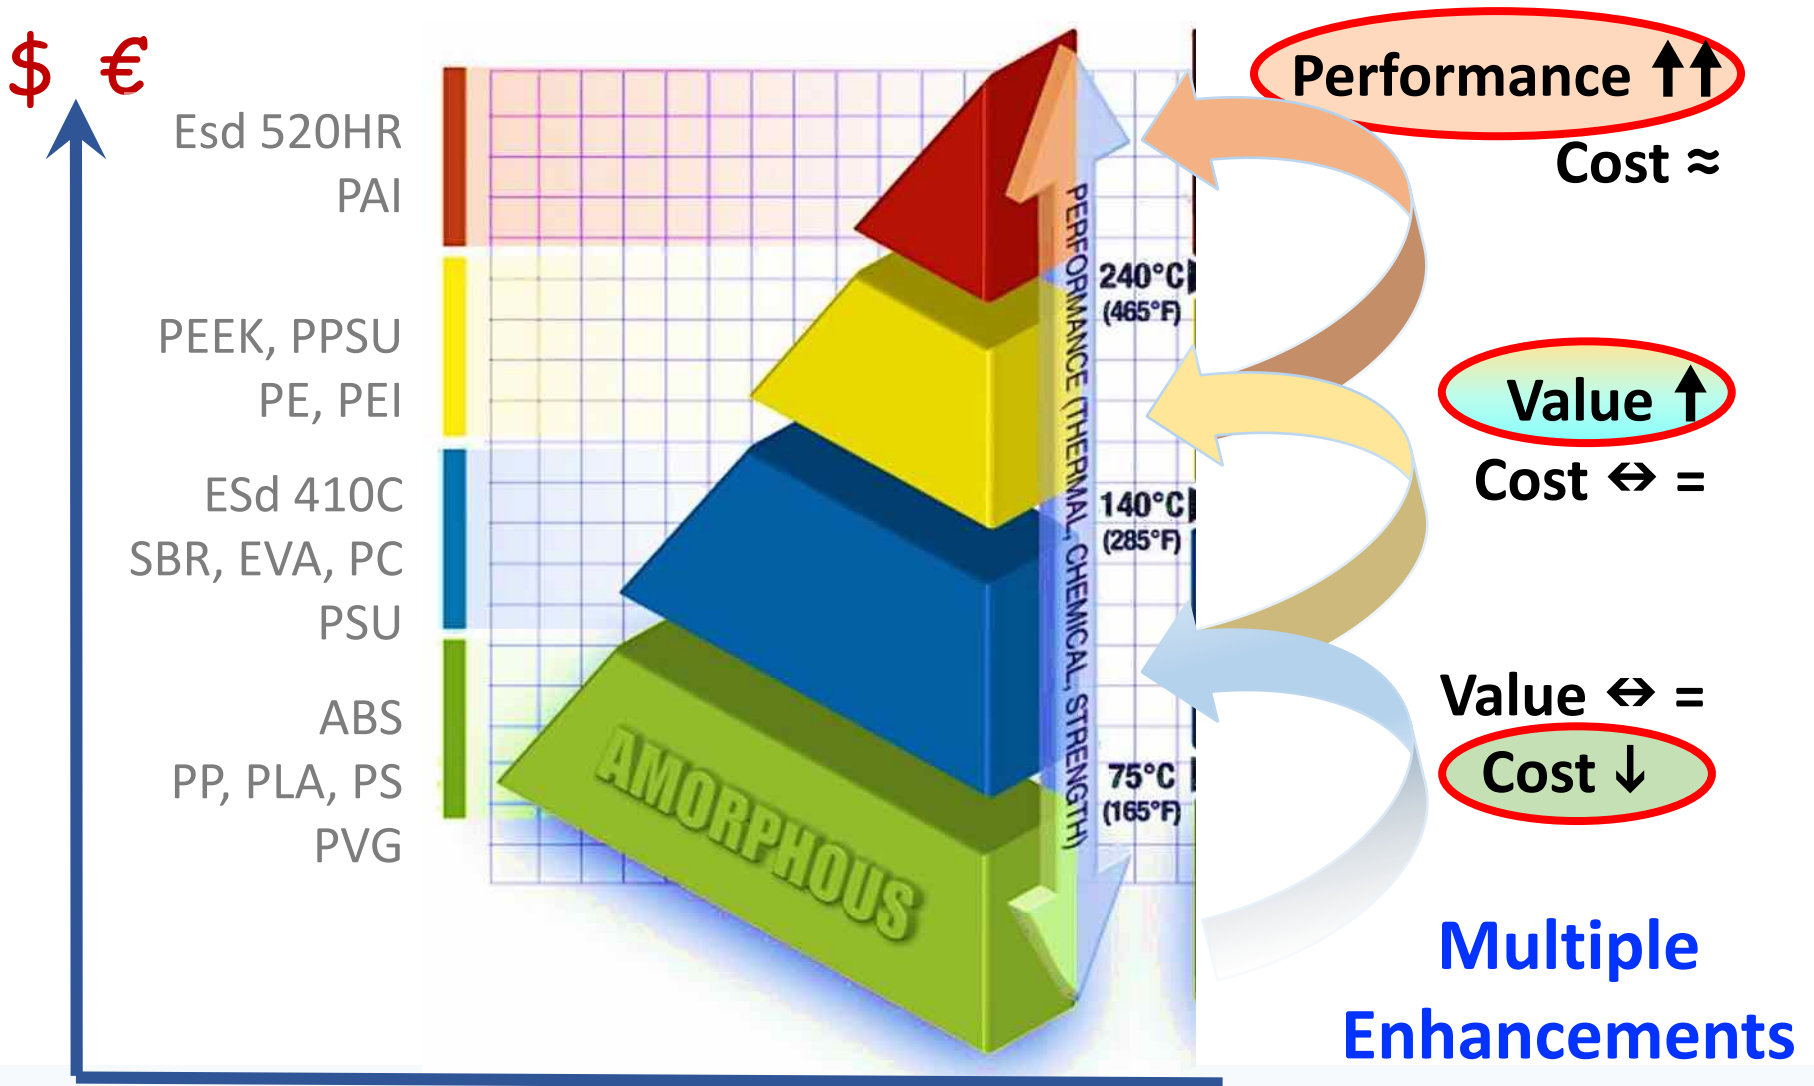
$ €

Esd 520HR
PAI

PEEK, PPSU
PE, PEI

ESd 410C
SBR, EVA, PC
PSU

ABS
PP, PLA, PS
PVG

AMORPHOUS

PERFORMANCE (THERMAL, CHEMICAL, STRENGTH)

240°C (465°F)

140°C (285°F)

75°C (165°F)

Performance ↑↑
Cost ≈

Value ↑
Cost ⇔ =

Value ⇔ =
Cost ↓

Multiple Enhancements